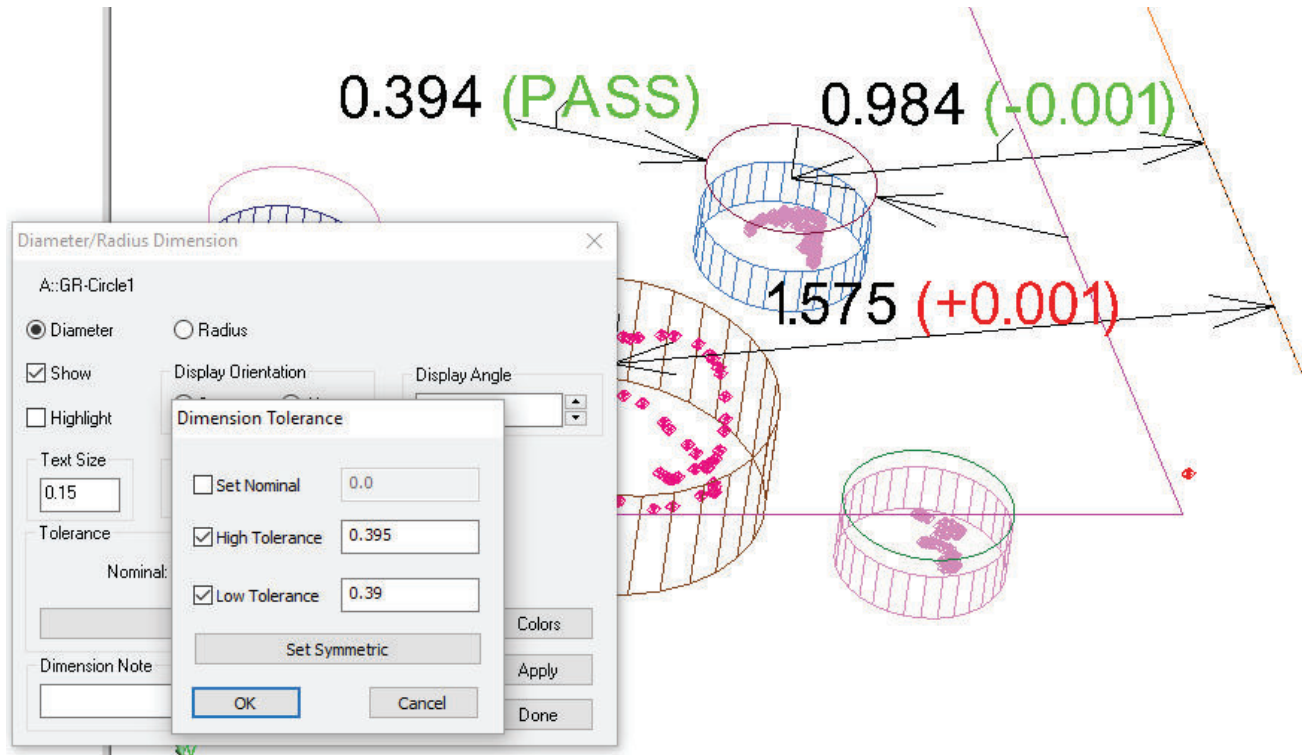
0.394 (PASS)

0.984 (-0.001)

1.575 (+0.001)

Diameter/Radius Dimension

A::GR-Circle1

Diameter

Radius

Show

Display Orientation

Display Angle

Highlight

Text Size

0.15

Tolerance

Nominal:

Colors

Apply

Dimension Note

Done

Dimension Tolerance

Set Nominal

0.0

High Tolerance

0.395

Low Tolerance

0.39

Set Symmetric

OK

Cancel